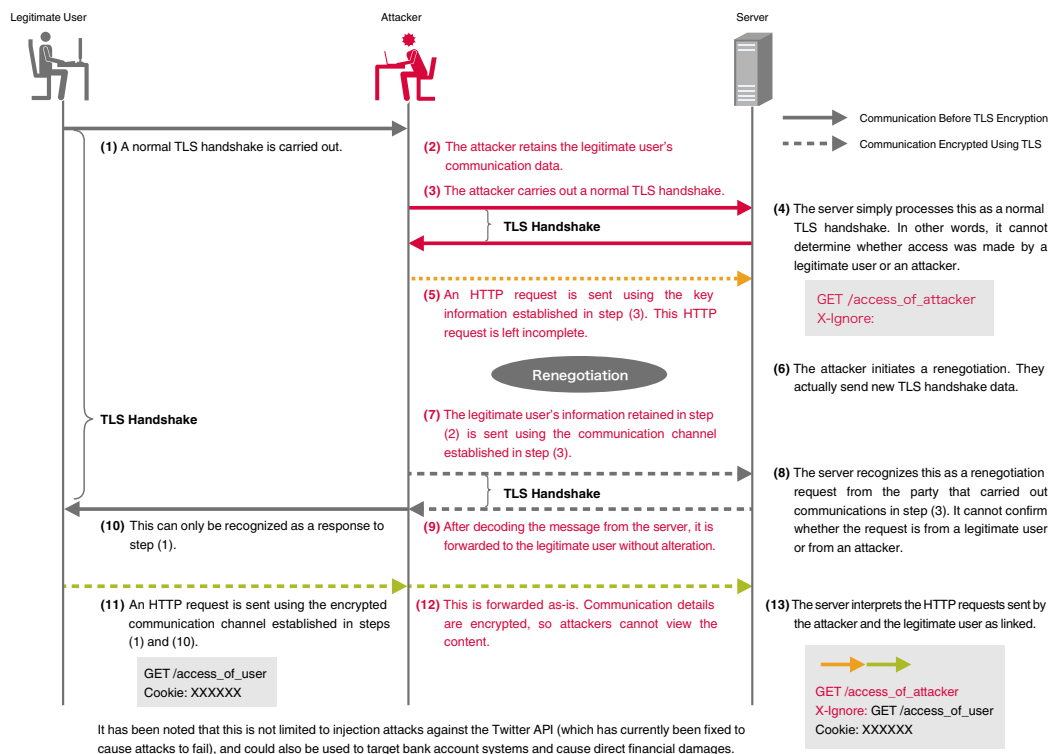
Legitimate User

Attacker

Server

Communication Before TLS Encryption

Communication Encrypted Using TLS

(1) A normal TLS handshake is carried out.

(2) The attacker retains the legitimate user's communication data.

(3) The attacker carries out a normal TLS handshake.

TLS Handshake

(4) The server simply processes this as a normal TLS handshake. In other words, it cannot determine whether access was made by a legitimate user or an attacker.

GET /access_of_attacker
X-Ignore:

(5) An HTTP request is sent using the key information established in step (3). This HTTP request is left incomplete.

Renegotiation

(6) The attacker initiates a renegotiation. They actually send new TLS handshake data.

TLS Handshake

(7) The legitimate user's information retained in step (2) is sent using the communication channel established in step (3).

TLS Handshake

(8) The server recognizes this as a renegotiation request from the party that carried out communications in step (3). It cannot confirm whether the request is from a legitimate user or from an attacker.

(10) This can only be recognized as a response to step (1).

(9) After decoding the message from the server, it is forwarded to the legitimate user without alteration.

(11) An HTTP request is sent using the encrypted communication channel established in steps (1) and (10).

(12) This is forwarded as-is. Communication details are encrypted, so attackers cannot view the content.

(13) The server interprets the HTTP requests sent by the attacker and the legitimate user as linked.

GET /access_of_user
Cookie: XXXXXX

GET /access_of_attacker
X-Ignore: GET /access_of_user
Cookie: XXXXXX

It has been noted that this is not limited to injection attacks against the Twitter API (which has currently been fixed to cause attacks to fail), and could also be used to target bank account systems and cause direct financial damages.